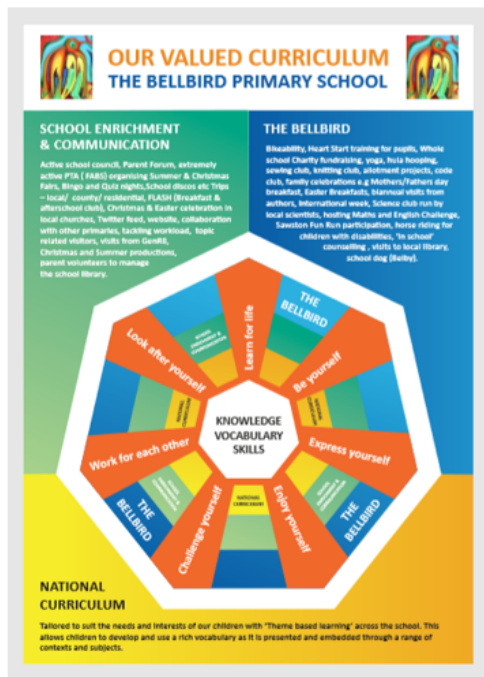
OUR VALUED CURRICULUM
THE BELLBIRD PRIMARY SCHOOL

SCHOOL ENRICHMENT & COMMUNICATION

Active school council, Parent Forum, extremely active PTA ( FABS) organising Summer & Christmas Fairs, Bingo and Quiz nights,School discos etc Trips – local/ county/ residential, FLASH (Breakfast & afterschool club), Christmas & Easter celebration in local churches, Twitter feed, website, collaboration with other primaries, tackling workload, topic related visitors, visits from GenRS, Christmas and Summer productions, parent volunteers to manage the school library.

THE BELLBIRD

Bikeability, Heart Start training for pupils, Whole school Charity fundraising, yoga, hula hooping, sewing club, knitting club, allotment projects, code club, family celebrations e.g Mothers/Fathers day breakfast, Easter Breakfasts, biannual visits from authors, International week, Science club run by local scientists, hosting Maths and English Challenge, Sawston Fun Run participation, horse riding for children with disabilities, 'In school' counselling , visits to local library, school dog (Bailey).

Learn for life
THE BELLBIRD
Be yourself
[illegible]
Express yourself
THE BELLBIRD
Enjoy yourself
NATIONAL CURRICULUM
Challenge yourself
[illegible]
THE BELLBIRD
Work for each other
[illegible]
Look after yourself
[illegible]

KNOWLEDGE
VOCABULARY
SKILLS

NATIONAL CURRICULUM

Tailored to suit the needs and interests of our children with 'Theme based learning' across the school. This allows children to develop and use a rich vocabulary as it is presented and embedded through a range of contexts and subjects.